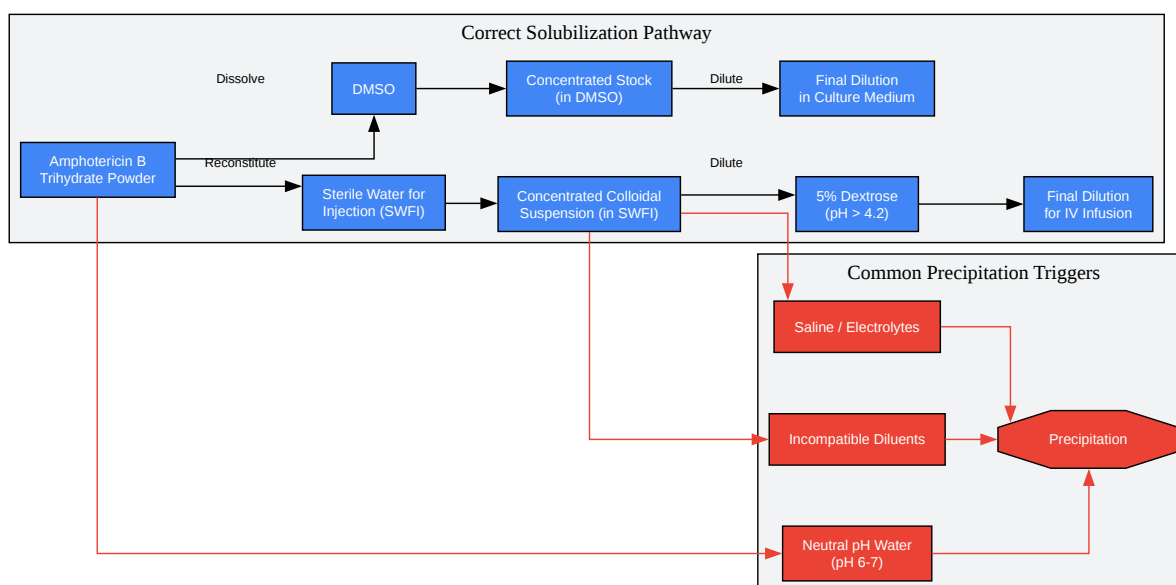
Correct Solubilization Pathway

Dissolve

DMSO

Concentrated Stock (in DMSO)

Dilute

Final Dilution in Culture Medium

Amphotericin B Trihydrate Powder

Reconstitute

Sterile Water for Injection (SWFI)

Concentrated Colloidal Suspension (in SWFI)

Dilute

5% Dextrose (pH > 4.2)

Final Dilution for IV Infusion

Common Precipitation Triggers

Saline / Electrolytes

Incompatible Diluents

Precipitation

Neutral pH Water (pH 6-7)